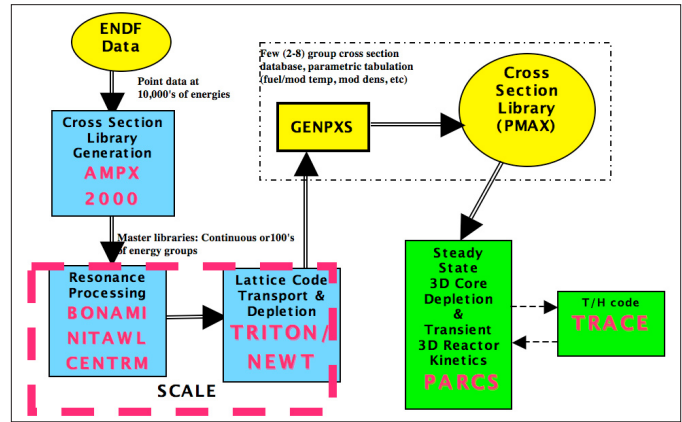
ENDF Data

Point data at 10,000's of energies

Cross Section Library Generation
AMPX 2000

Master libraries: Continuous or100's of energy groups

Resonance Processing
BONAMI
NITAWL
CENTRM

Lattice Code Transport & Depletion
TRITON/
NEWT

SCALE

Few (2-8) group cross section database, parametric tabulation (fuel/mod temp, mod dens, etc)

GENPXS

Cross Section Library (PMAX)

Steady State 3D Core Depletion & Transient 3D Reactor Kinetics
PARCS

T/H code
TRACE